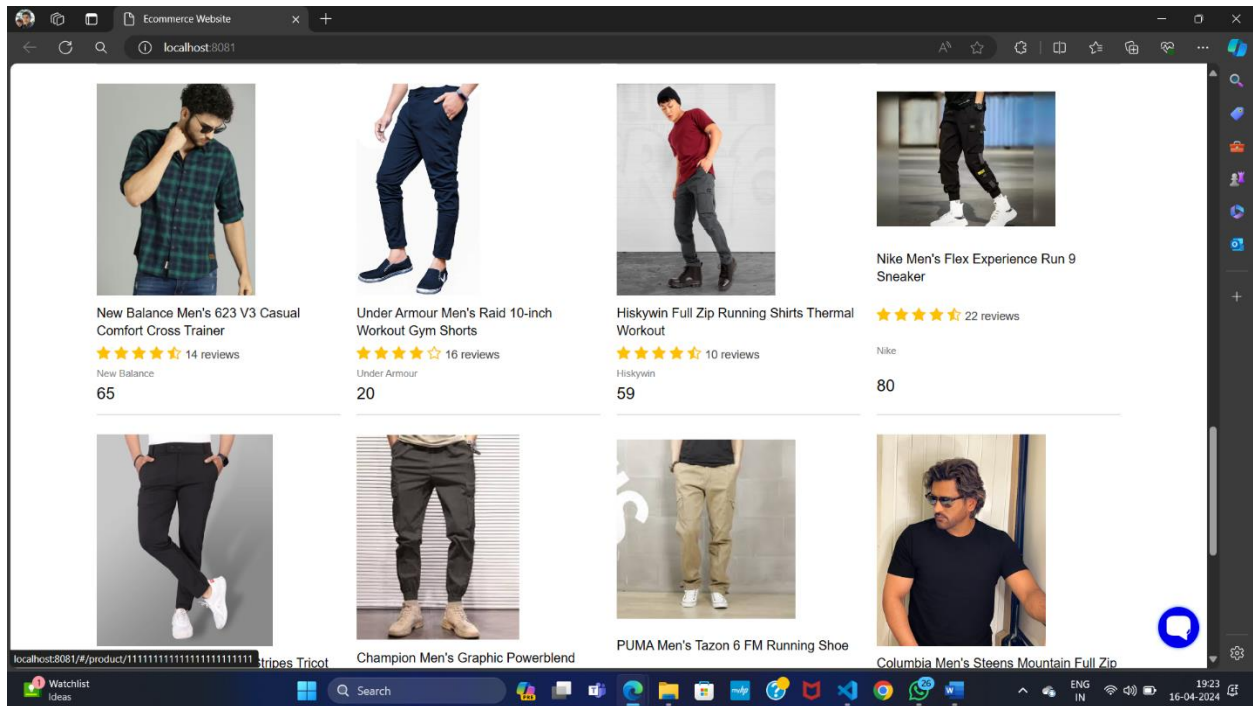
Ecommerce Website

localhost:8081

New Balance Men's 623 V3 Casual Comfort Cross Trainer

14 reviews

New Balance

65

Under Armour Men's Raid 10-inch Workout Gym Shorts

16 reviews

Under Armour

20

Hiskywin Full Zip Running Shirts Thermal Workout

10 reviews

Hiskywin

59

Nike Men's Flex Experience Run 9 Sneaker

22 reviews

Nike

80

localhost:8081/#/product/111111111111111111111111 stripes Tricot

Champion Men's Graphic Powerblend

PUMA Men's Tazon 6 FM Running Shoe

Columbia Men's Steens Mountain Full Zip

Watchlist
Ideas

Search

ENG
IN

19:23
16-04-2024